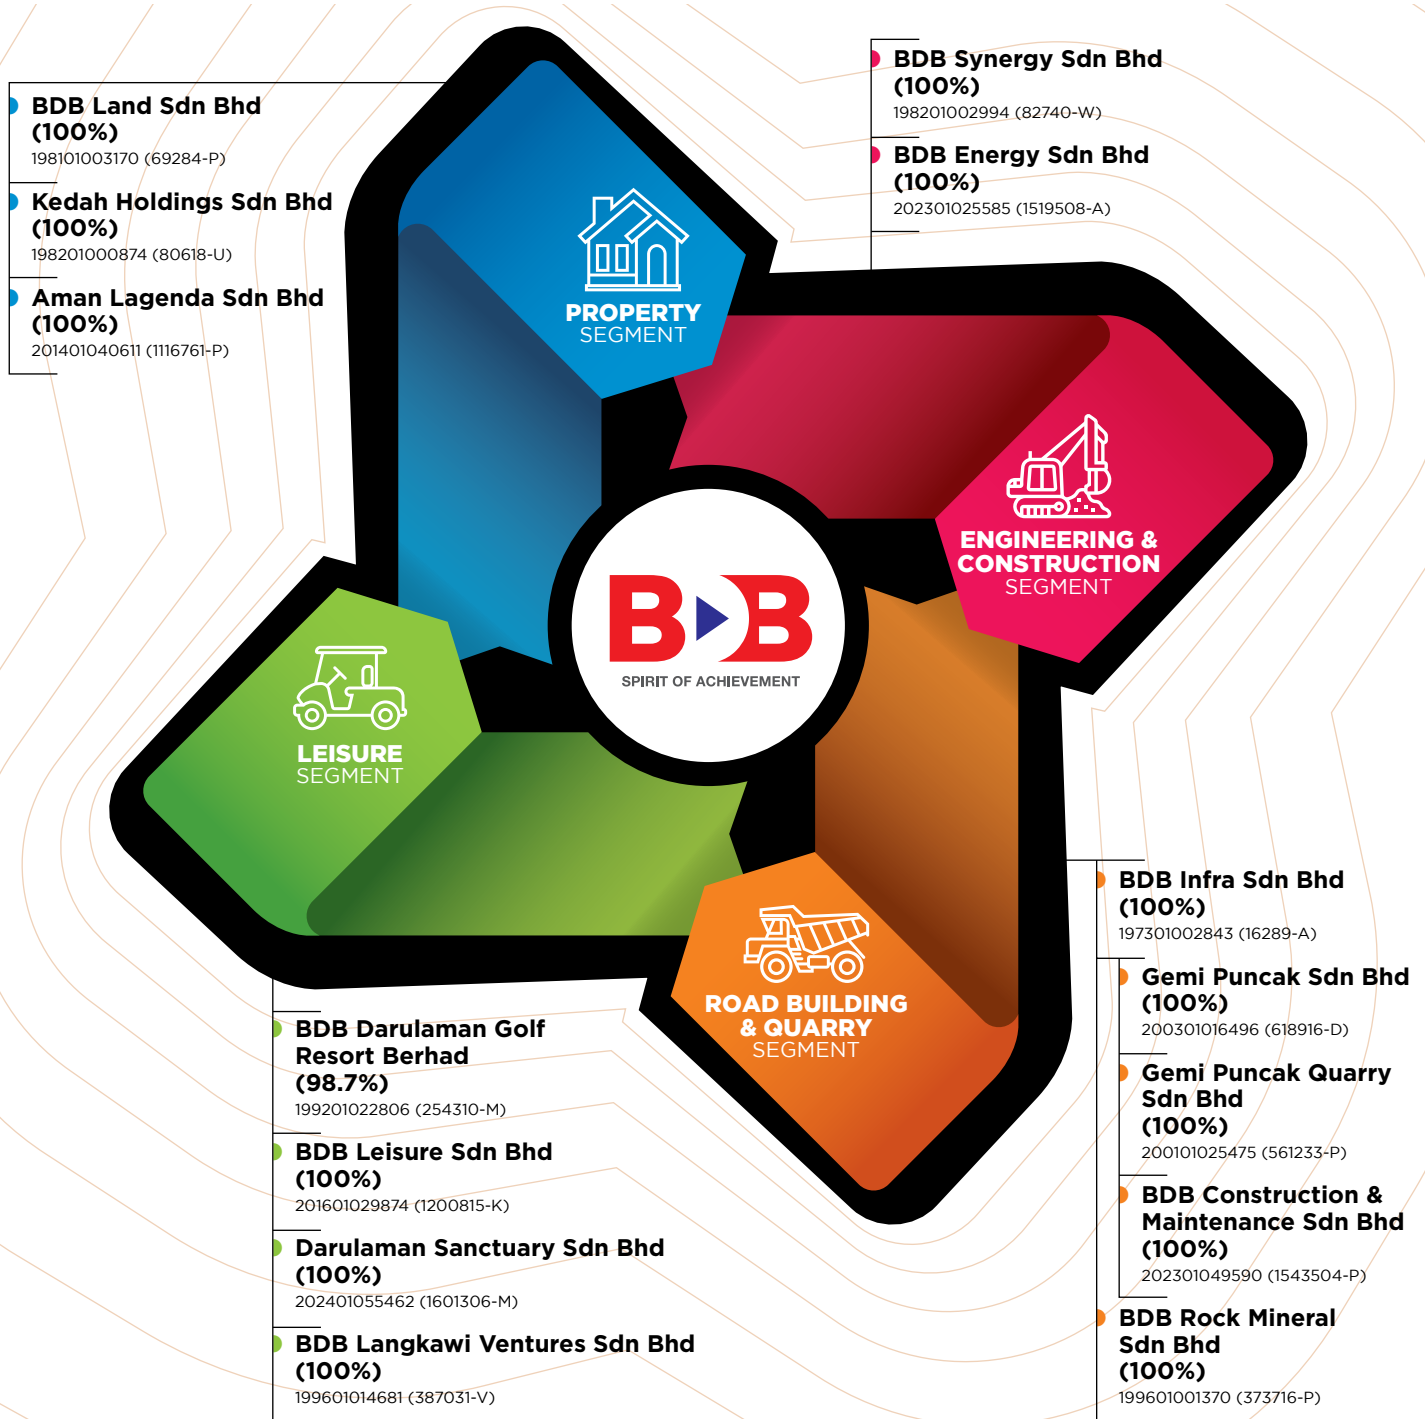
BDB Land Sdn Bhd
(100%)
198101003170 (69284-P)

Kedah Holdings Sdn Bhd
(100%)
198201000874 (80618-U)

Aman Lagenda Sdn Bhd
(100%)
201401040611 (1116761-P)

BDB Synergy Sdn Bhd
(100%)
198201002994 (82740-W)

BDB Energy Sdn Bhd
(100%)
202301025585 (1519508-A)

PROPERTY
SEGMENT

ENGINEERING &
CONSTRUCTION
SEGMENT

BDB
SPIRIT OF ACHIEVEMENT

LEISURE
SEGMENT

ROAD BUILDING
& QUARRY
SEGMENT

BDB Infra Sdn Bhd
(100%)
197301002843 (16289-A)

Gemi Puncak Sdn Bhd
(100%)
200301016496 (618916-D)

Gemi Puncak Quarry Sdn Bhd
(100%)
200101025475 (561233-P)

BDB Construction & Maintenance Sdn Bhd
(100%)
202301049590 (1543504-P)

BDB Rock Mineral Sdn Bhd
(100%)
199601001370 (373716-P)

BDB Darulaman Golf Resort Berhad
(98.7%)
199201022806 (254310-M)

BDB Leisure Sdn Bhd
(100%)
201601029874 (1200815-K)

Darulaman Sanctuary Sdn Bhd
(100%)
202401055462 (1601306-M)

BDB Langkawi Ventures Sdn Bhd
(100%)
199601014681 (387031-V)